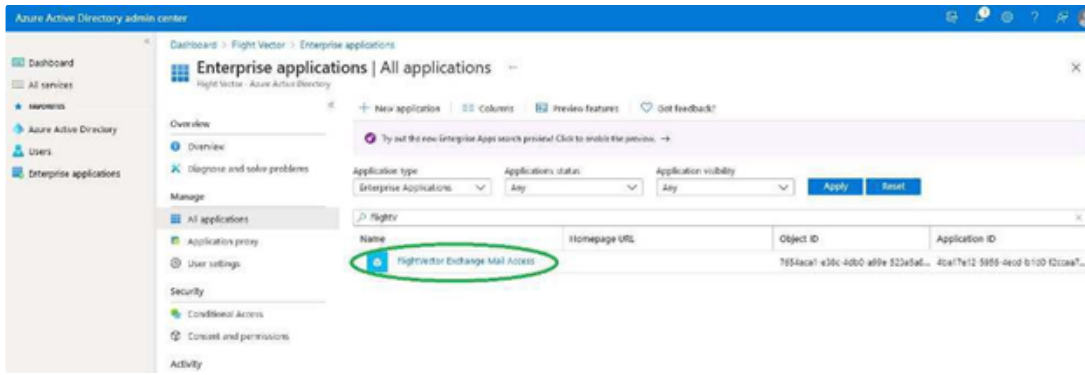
Azure Active Directory admin center

Dashboard
All services
FAVORITES
Azure Active Directory
Users
Enterprise applications

Dashboard > Flight Vector > Enterprise applications

Enterprise applications | All applications ...

Flight Vector - Azure Active Directory

Overview
Overview
Diagnose and solve problems
Manage
All applications
Application proxy
User settings
Security
Conditional Access
Consent and permissions
Activity

+ New application | Columns | Preview features | Got feedback?

Try out the new Enterprise Apps search preview! Click to enable the preview. →

Application type
Enterprise Applications
Applications status
Any
Application visibility
Any
Apply
Reset

flightv

| Name | Homepage URL | Object ID | Application ID |
|---|---|---|---|
| FlightVector Exchange Mail Access | | 7654aca1-e36c-4db0-a89e-523a5a6... | 4ba17e12-5986-4ecd-b1d0-f2ccea7... |